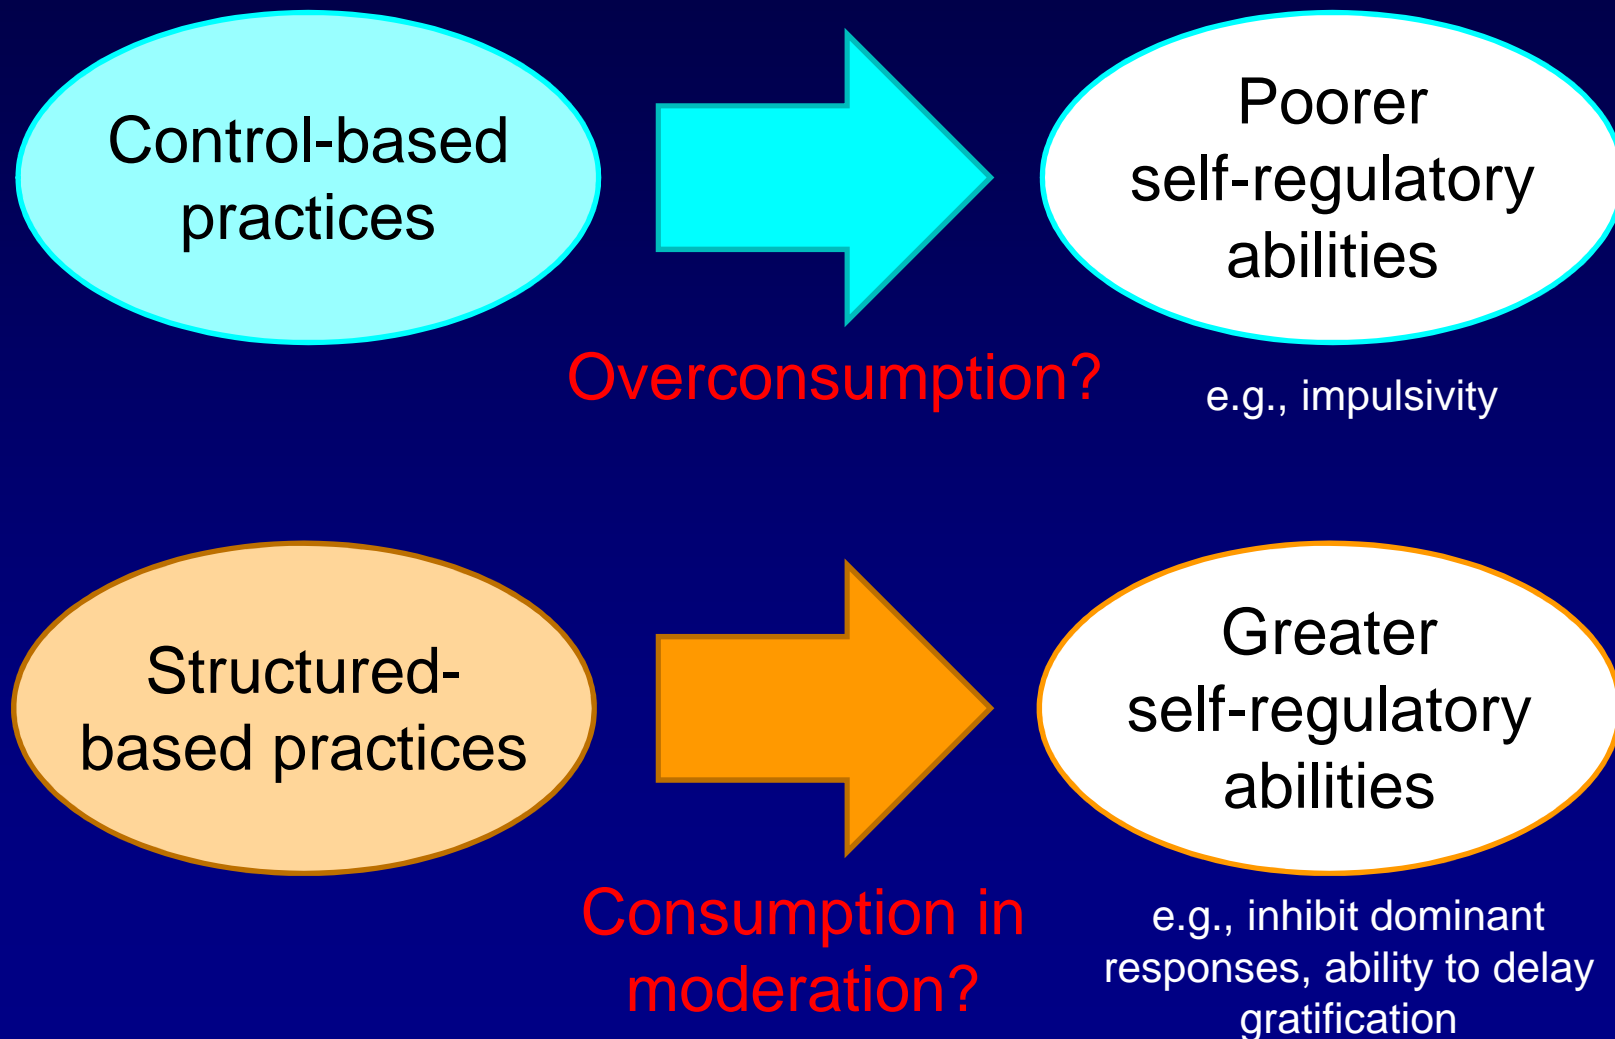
Control-based practices

Poorer self-regulatory abilities

Overconsumption?

e.g., impulsivity

Structured-based practices

Greater self-regulatory abilities

Consumption in moderation?

e.g., inhibit dominant responses, ability to delay gratification